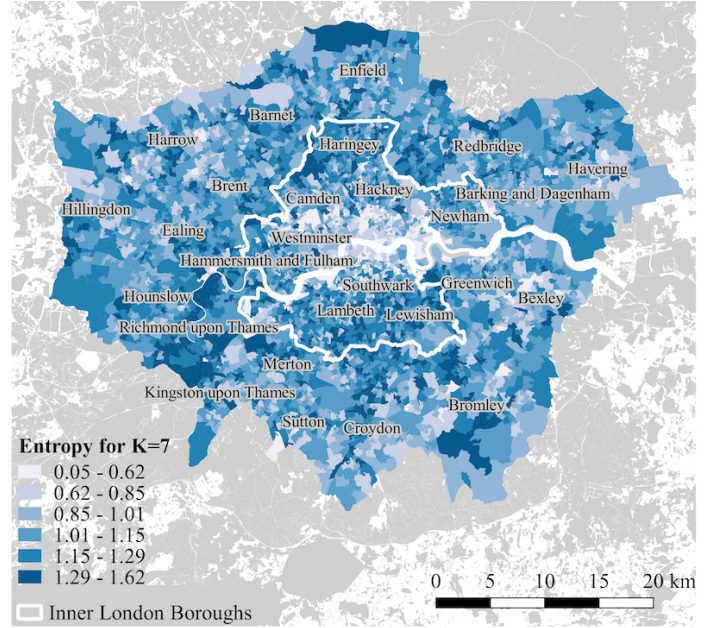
Enfield
Barnet
Harrow
Haringey
Redbridge
Havering
Brent
Camden
Hackney
Barking and Dagenham
Hillingdon
Newham
Ealing
Westminster
Hammersmith and Fulham
Southwark
Greenwich
Hounslow
Bexley
Lambeth
Lewisham
Richmond upon Thames
Merton
Kingston upon Thames
Bromley
Sutton
Croydon

Entropy for K=7
0.05 - 0.62
0.62 - 0.85
0.85 - 1.01
1.01 - 1.15
1.15 - 1.29
1.29 - 1.62
Inner London Boroughs

0 5 10 15 20 km